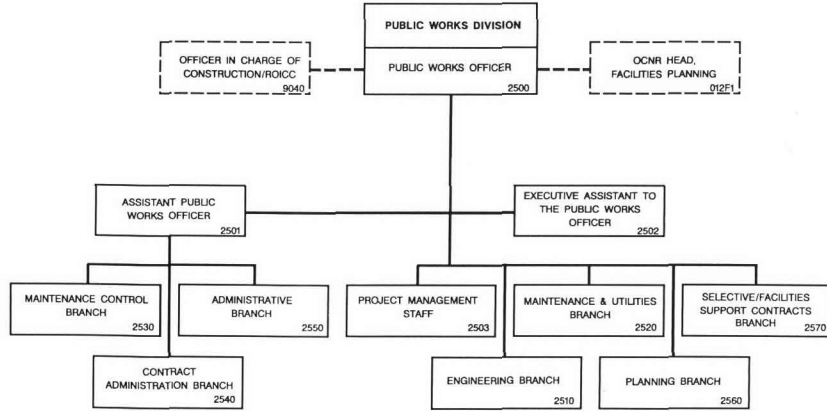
PUBLIC WORKS DIVISION

PUBLIC WORKS OFFICER
2500

OFFICER IN CHARGE OF CONSTRUCTION/ROICC
9040

OCNR HEAD, FACILITIES PLANNING
012F1

ASSISTANT PUBLIC WORKS OFFICER
2501

EXECUTIVE ASSISTANT TO THE PUBLIC WORKS OFFICER
2502

MAINTENANCE CONTROL BRANCH
2530

ADMINISTRATIVE BRANCH
2550

CONTRACT ADMINISTRATION BRANCH
2540

PROJECT MANAGEMENT STAFF
2503

MAINTENANCE & UTILITIES BRANCH
2520

SELECTIVE/FACILITIES SUPPORT CONTRACTS BRANCH
2570

ENGINEERING BRANCH
2510

PLANNING BRANCH
2560